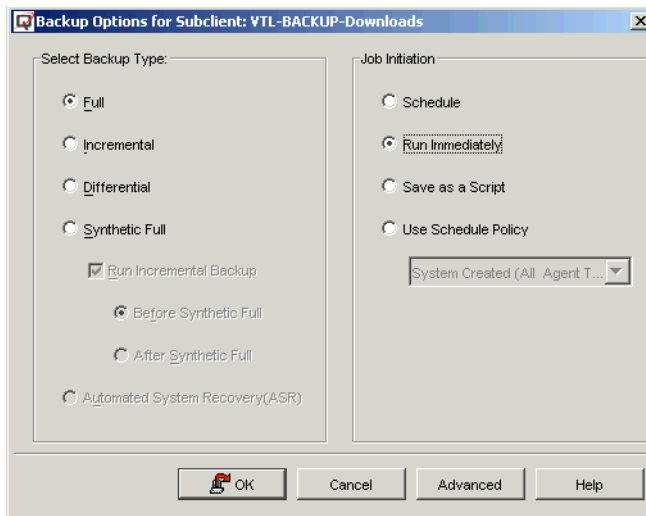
Backup Options for Subclient: VTL-BACKUP-Downloads

Select Backup Type:

Full

Incremental

Differential

Synthetic Full

Run Incremental Backup

Before Synthetic Full

After Synthetic Full

Automated System Recovery(ASR)

Job Initiation

Schedule

Run Immediately

Save as a Script

Use Schedule Policy

System Created (All Agent T...

OK

Cancel

Advanced

Help